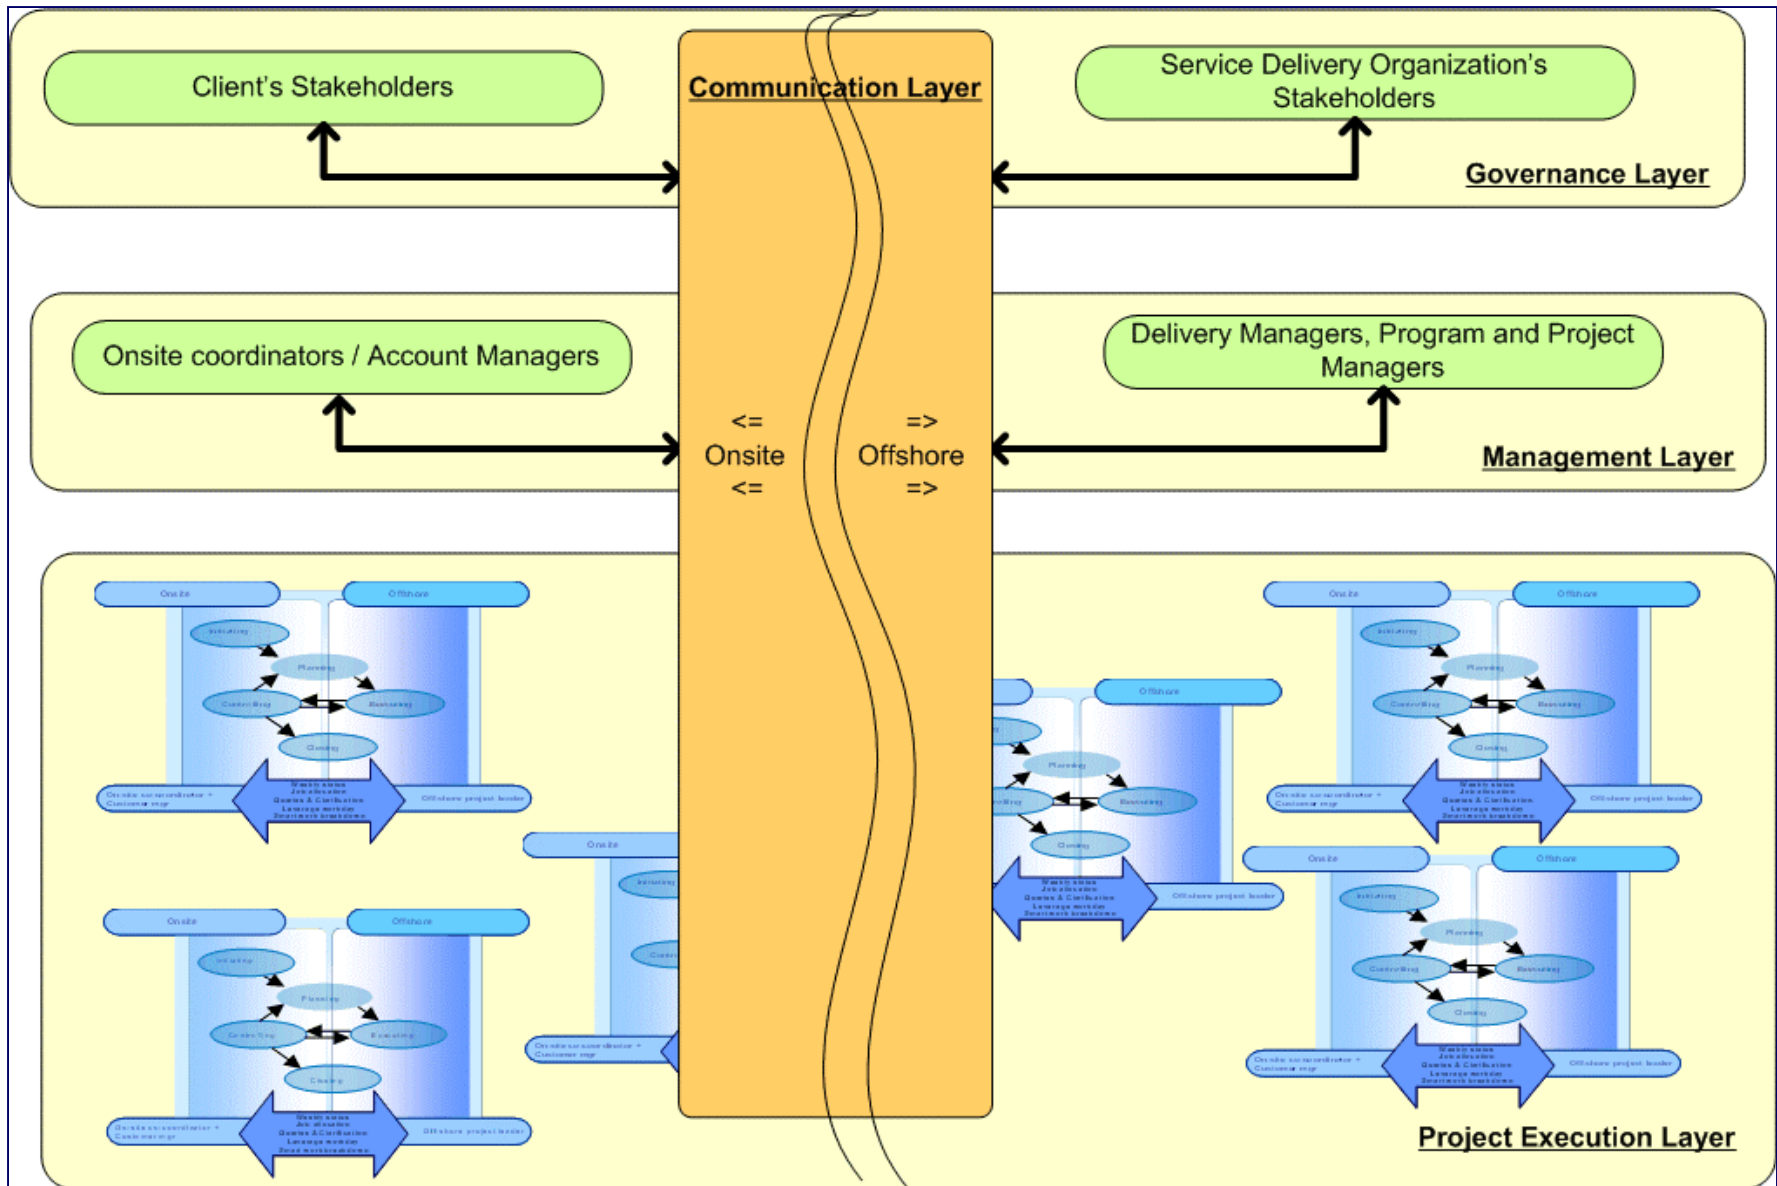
Client's Stakeholders

Communication Layer

Service Delivery Organization's Stakeholders

Governance Layer

Onsite coordinators / Account Managers

Delivery Managers, Program and Project Managers

<=
Onsite
<=

=>
Offshore
=>

Management Layer

Onsite
Offshore
Initiating
Planning
Controlling
Executing
Closing
Onsite co-coordinator + Customer mgr
Weekly status
Job allocation
Queries & Clarification
Leverage member
Document breakdown
Offshore project leader

Onsite
Offshore
Initiating
Planning
Controlling
Executing
Closing
Onsite co-coordinator + Customer mgr
Weekly status
Job allocation
Queries & Clarification
Leverage member
Document breakdown
Offshore project leader

Onsite
Initiating
Controlling
Onsite co-coordinator + Customer mgr

Offshore
Planning
Controlling
Executing
Closing
Weekly status
Job allocation
Queries & Clarification
Leverage member
Document breakdown
Offshore project leader

Onsite
Offshore
Initiating
Planning
Controlling
Executing
Closing
Onsite co-coordinator + Customer mgr
Weekly status
Job allocation
Queries & Clarification
Leverage member
Document breakdown
Offshore project leader

Onsite
Offshore
Initiating
Planning
Controlling
Executing
Closing
Onsite co-coordinator + Customer mgr
Weekly status
Job allocation
Queries & Clarification
Leverage member
Document breakdown
Offshore project leader

Project Execution Layer